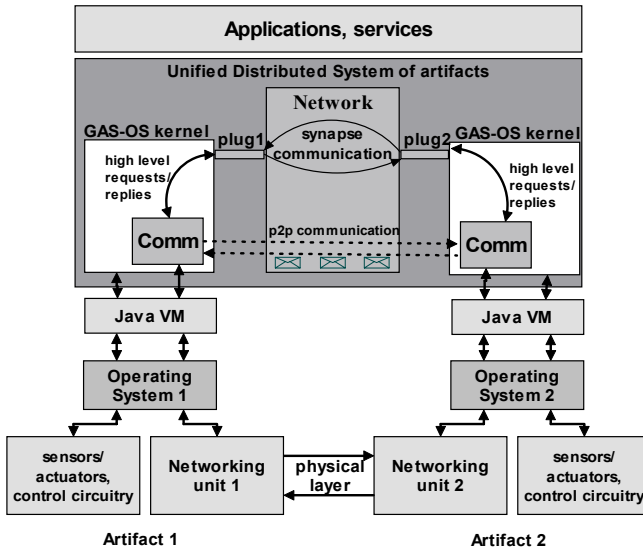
Applications, services

Unified Distributed System of artifacts

Network

GAS-OS kernel

plug1

synapse communication

plug2

GAS-OS kernel

high level requests/ replies

high level requests/ replies

Comm

p2p communication

Comm

Java VM

Java VM

Operating System 1

Operating System 2

sensors/ actuators, control circuitry

Networking unit 1

physical layer

Networking unit 2

sensors/ actuators, control circuitry

Artifact 1

Artifact 2